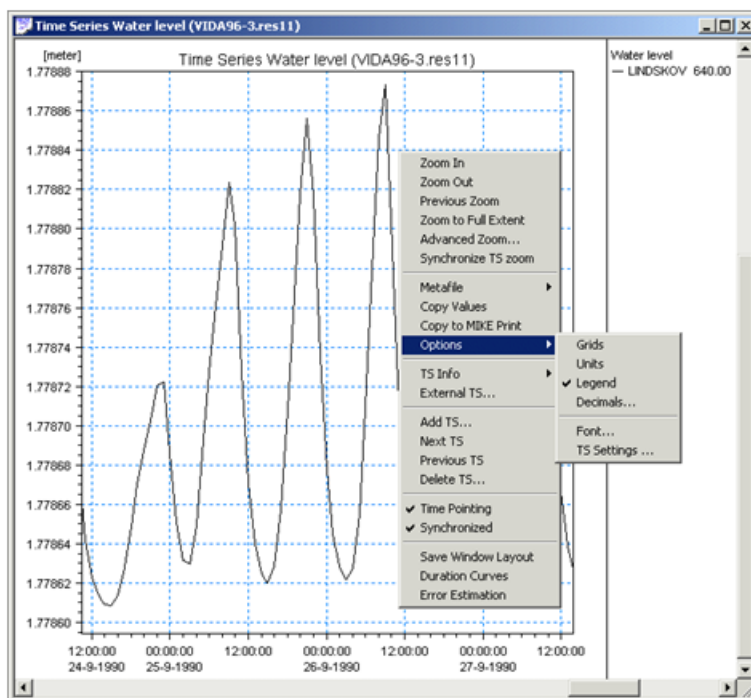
Time Series Water level (VIDA96-3.res11)

[meter]

Time Series Water level (VIDA96-3.res11)

Water level
— LINDSKOV 640.00

1.77888
1.77886
1.77884
1.77882
1.77880
1.77878
1.77876
1.77874
1.77872
1.77870
1.77868
1.77866
1.77864
1.77862
1.77860

12:00:00
24-9-1990
00:00:00
25-9-1990
12:00:00
00:00:00
26-9-1990
12:00:00
00:00:00
27-9-1990
12:00:00

Zoom In
Zoom Out
Previous Zoom
Zoom to Full Extent
Advanced Zoom...
Synchronize TS zoom
Metafile
Copy Values
Copy to MIKE Print
Options
TS Info
External TS...
Add TS...
Next TS
Previous TS
Delete TS...
✔ Time Pointing
✔ Synchronized
Save Window Layout
Duration Curves
Error Estimation

Grids
Units
✔ Legend
Decimals...
Font...
TS Settings ...